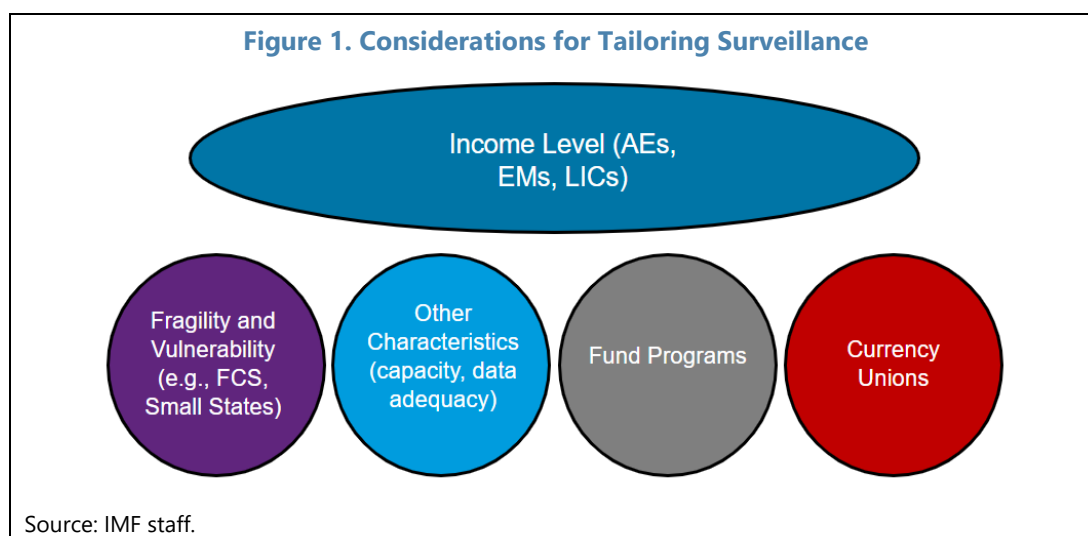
Figure 1. Considerations for Tailoring Surveillance

Income Level (AEs, EMs, LICs)

Fragility and Vulnerability (e.g., FCS, Small States)

Other Characteristics (capacity, data adequacy)

Fund Programs

Currency Unions

Source: IMF staff.